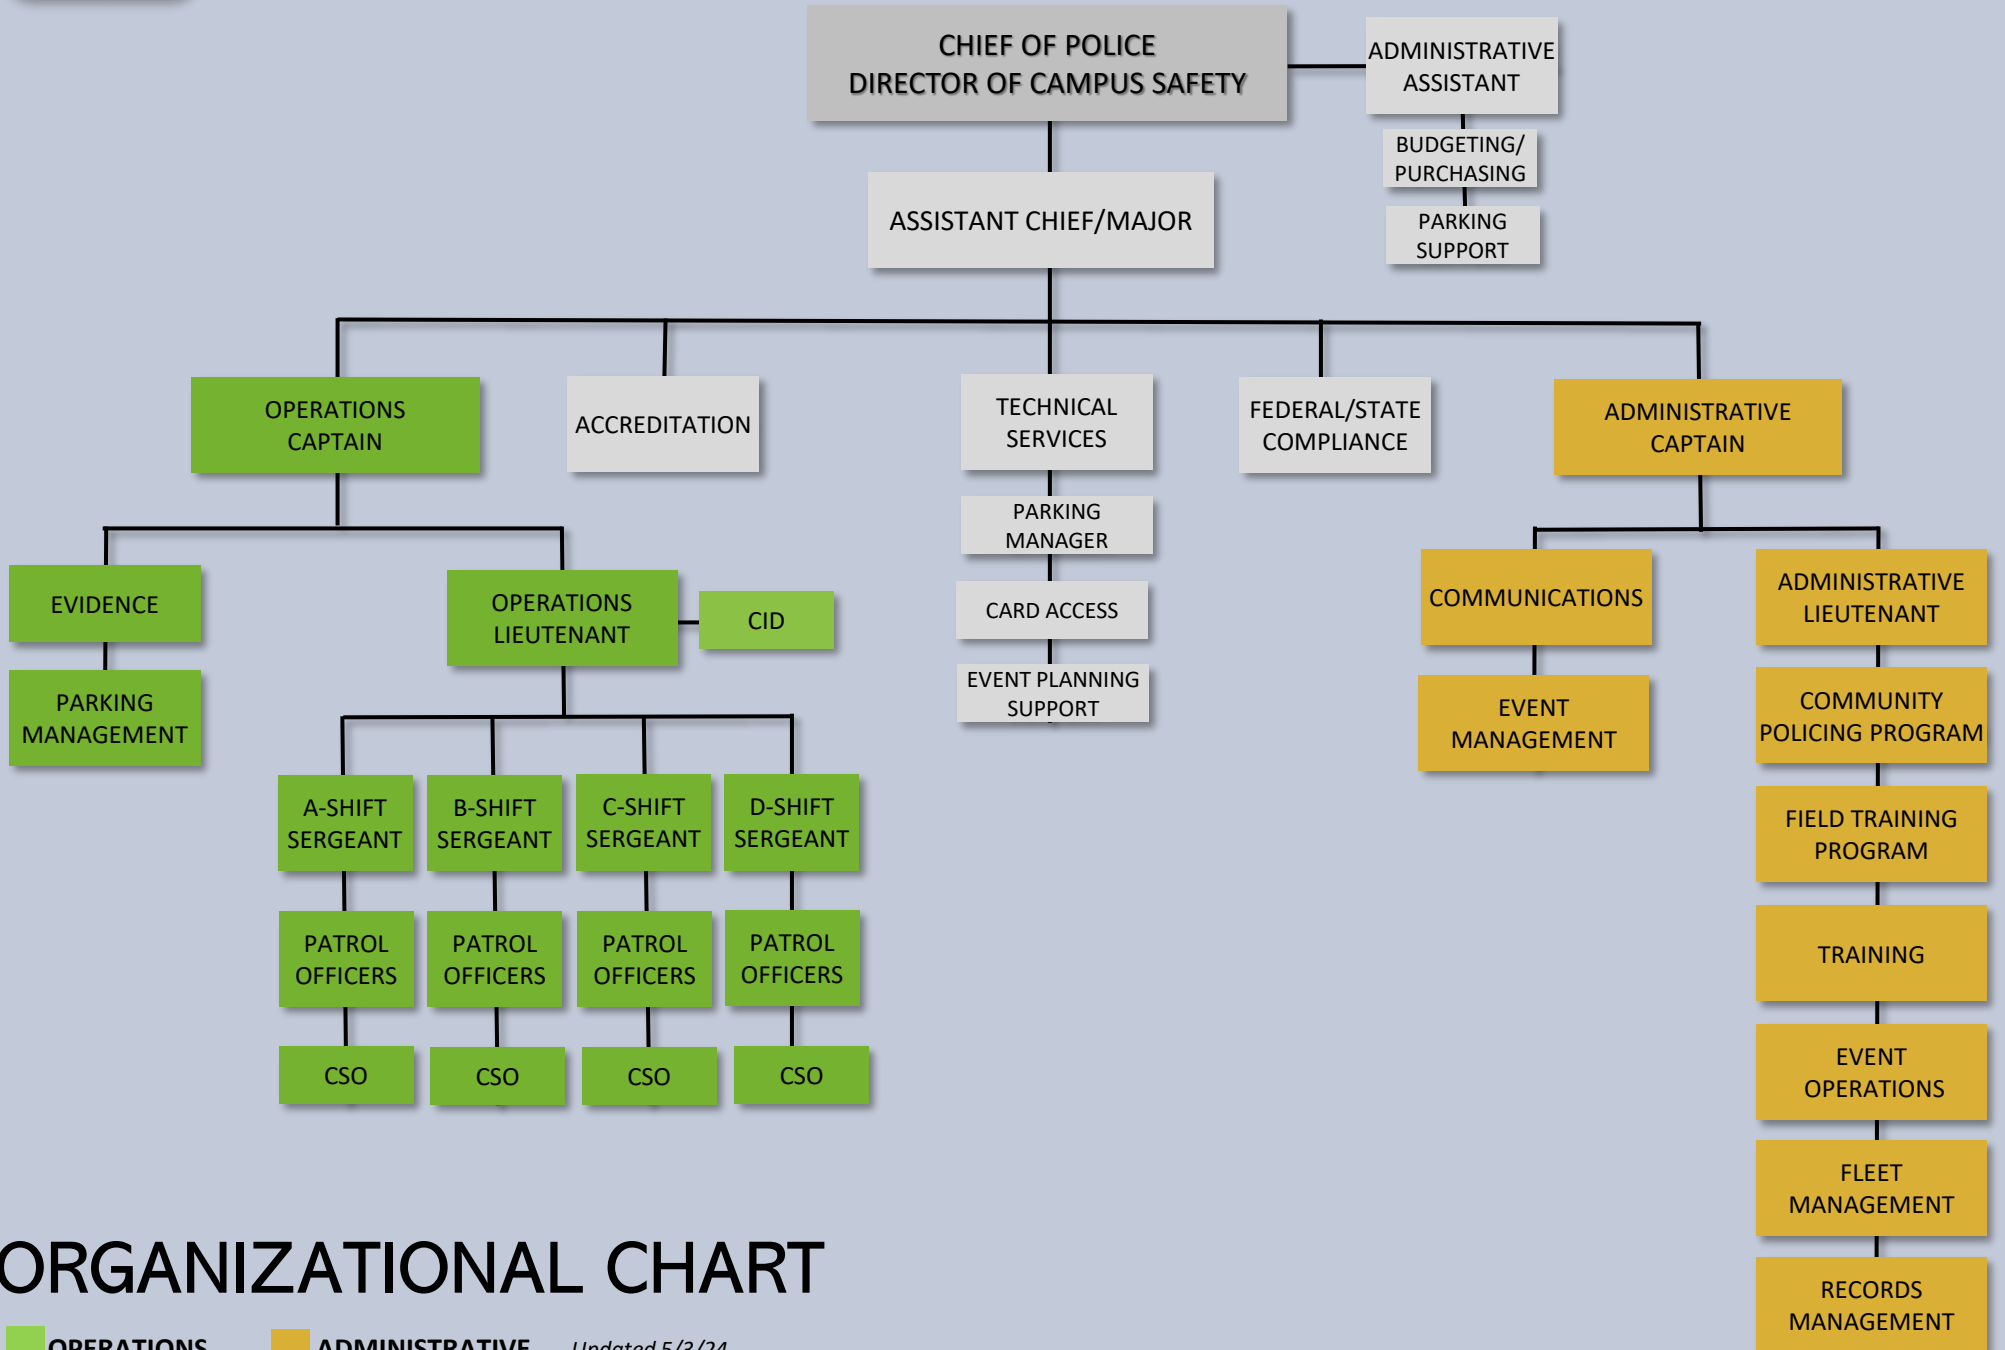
CHIEF OF POLICE
DIRECTOR OF CAMPUS SAFETY

ADMINISTRATIVE ASSISTANT

BUDGETING/ PURCHASING

PARKING SUPPORT

ASSISTANT CHIEF/MAJOR

OPERATIONS CAPTAIN

ACCREDITATION

TECHNICAL SERVICES

FEDERAL/STATE COMPLIANCE

ADMINISTRATIVE CAPTAIN

PARKING MANAGER

CARD ACCESS

EVENT PLANNING SUPPORT

EVIDENCE

PARKING MANAGEMENT

OPERATIONS LIEUTENANT

CID

A-SHIFT SERGEANT

B-SHIFT SERGEANT

C-SHIFT SERGEANT

D-SHIFT SERGEANT

PATROL OFFICERS

PATROL OFFICERS

PATROL OFFICERS

PATROL OFFICERS

CSO

CSO

CSO

CSO

COMMUNICATIONS

EVENT MANAGEMENT

ADMINISTRATIVE LIEUTENANT

COMMUNITY POLICING PROGRAM

FIELD TRAINING PROGRAM

TRAINING

EVENT OPERATIONS

FLEET MANAGEMENT

RECORDS MANAGEMENT

ORGANIZATIONAL CHART

OPERATIONS ADMINISTRATIVE Updated 5/3/24